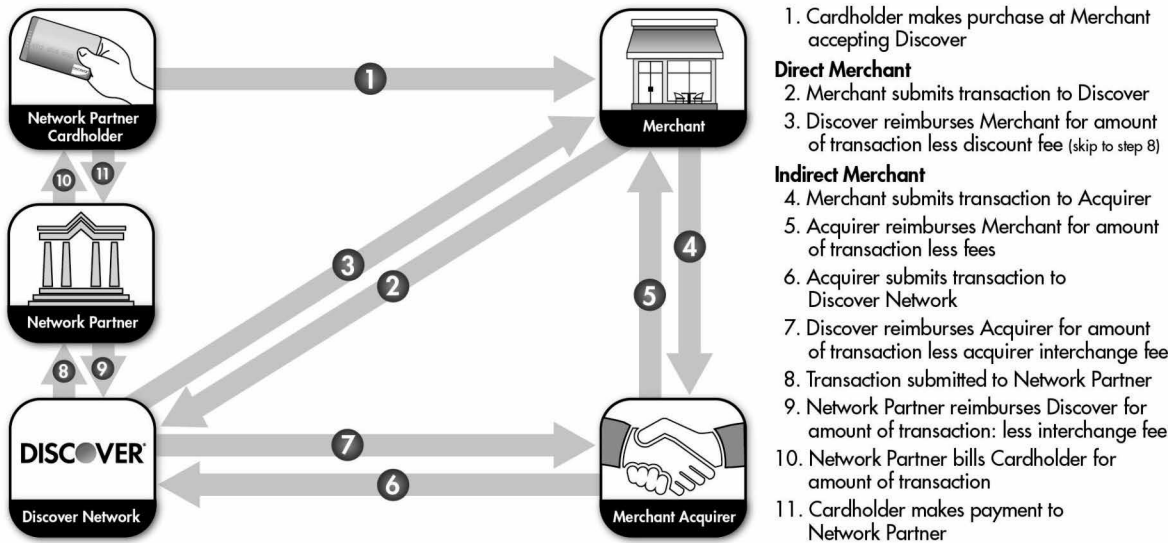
Network Partner Cardholder

1

Merchant

10 11

Network Partner

3

2

5

4

8 9

DISCOVER

Discover Network

7

6

Merchant Acquirer

1. Cardholder makes purchase at Merchant accepting Discover

**Direct Merchant**

2. Merchant submits transaction to Discover

3. Discover reimburses Merchant for amount of transaction less discount fee (skip to step 8)

**Indirect Merchant**

4. Merchant submits transaction to Acquirer

5. Acquirer reimburses Merchant for amount of transaction less fees

6. Acquirer submits transaction to Discover Network

7. Discover reimburses Acquirer for amount of transaction less acquirer interchange fee

8. Transaction submitted to Network Partner

9. Network Partner reimburses Discover for amount of transaction: less interchange fee

10. Network Partner bills Cardholder for amount of transaction

11. Cardholder makes payment to Network Partner